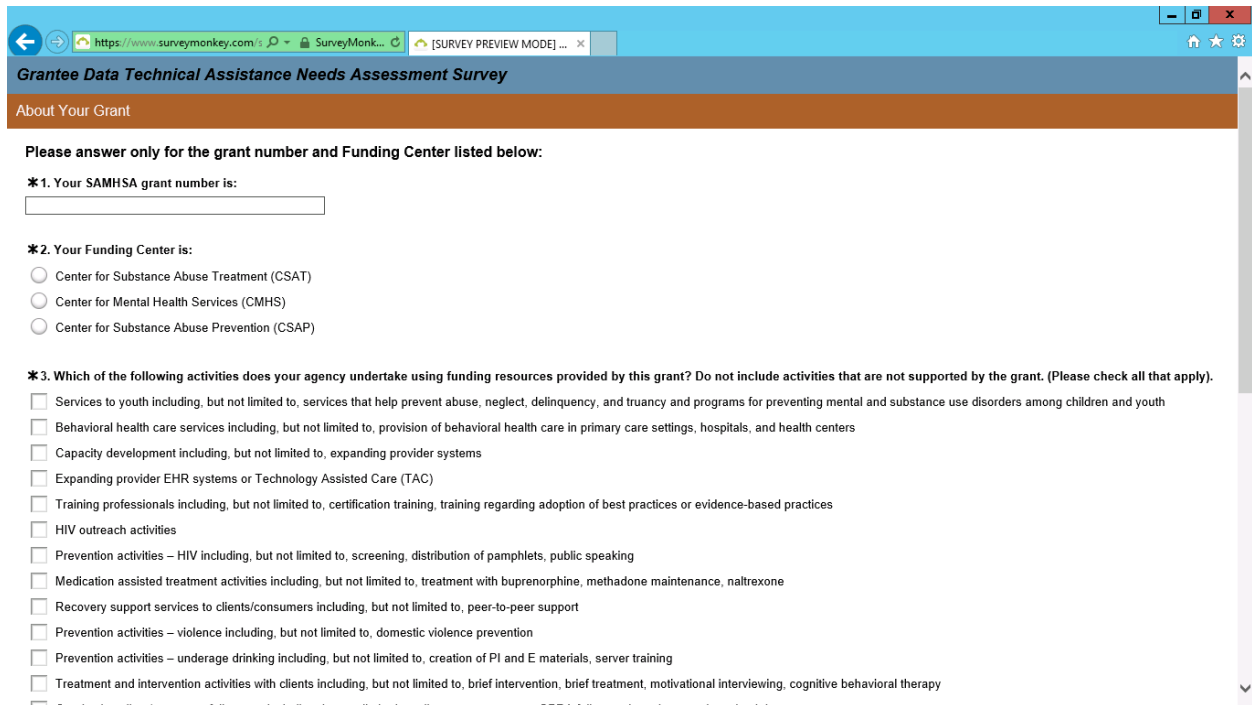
https://www.surveymonkey.com/s SurveyMonk... [SURVEY PREVIEW MODE] ... ×

Grantee Data Technical Assistance Needs Assessment Survey

About Your Grant

Please answer only for the grant number and Funding Center listed below:

*1. Your SAMHSA grant number is:

*2. Your Funding Center is:

Center for Substance Abuse Treatment (CSAT)

Center for Mental Health Services (CMHS)

Center for Substance Abuse Prevention (CSAP)

*3. Which of the following activities does your agency undertake using funding resources provided by this grant? Do not include activities that are not supported by the grant. (Please check all that apply).

Services to youth including, but not limited to, services that help prevent abuse, neglect, delinquency, and truancy and programs for preventing mental and substance use disorders among children and youth

Behavioral health care services including, but not limited to, provision of behavioral health care in primary care settings, hospitals, and health centers

Capacity development including, but not limited to, expanding provider systems

Expanding provider EHR systems or Technology Assisted Care (TAC)

Training professionals including, but not limited to, certification training, training regarding adoption of best practices or evidence-based practices

HIV outreach activities

Prevention activities – HIV including, but not limited to, screening, distribution of pamphlets, public speaking

Medication assisted treatment activities including, but not limited to, treatment with buprenorphine, methadone maintenance, naltrexone

Recovery support services to clients/consumers including, but not limited to, peer-to-peer support

Prevention activities – violence including, but not limited to, domestic violence prevention

Prevention activities – underage drinking including, but not limited to, creation of PI and E materials, server training

Treatment and intervention activities with clients including, but not limited to, brief intervention, brief treatment, motivational interviewing, cognitive behavioral therapy

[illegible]